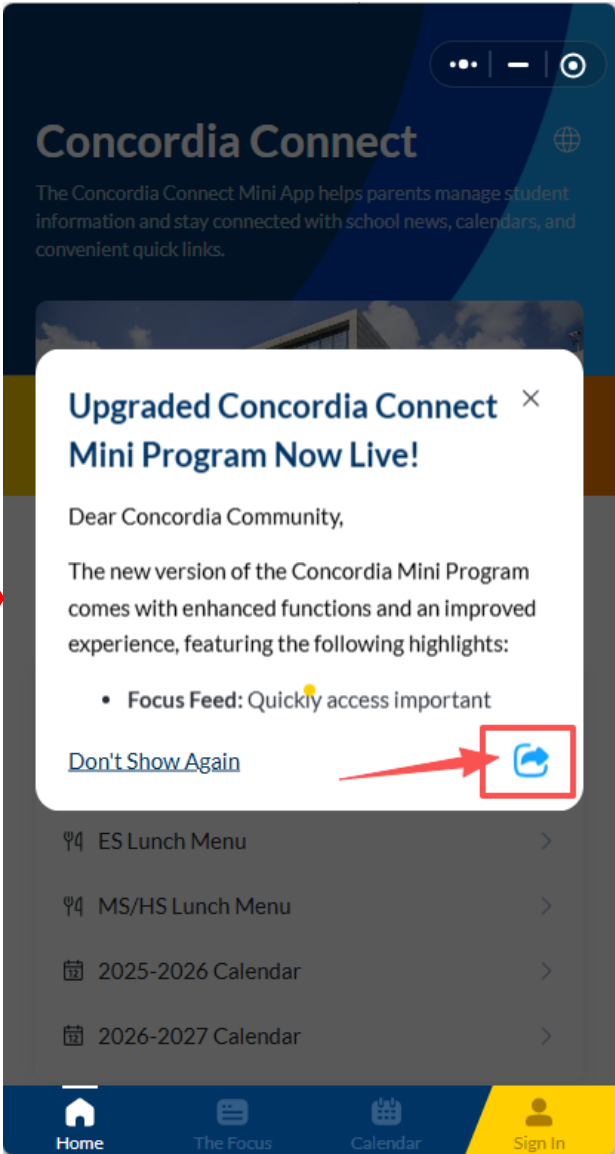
Concordia Connect

The Concordia Connect Mini App helps parents manage student information and stay connected with school news, calendars, and convenient quick links.

Upgraded Concordia Connect Mini Program Now Live!

×

Dear Concordia Community,

The new version of the Concordia Mini Program comes with enhanced functions and an improved experience, featuring the following highlights:

- **Focus Feed:** Quickly access important

Don't Show Again

ES Lunch Menu

MS/HS Lunch Menu

2025-2026 Calendar

2026-2027 Calendar

Home
The Focus
Calendar
Sign In